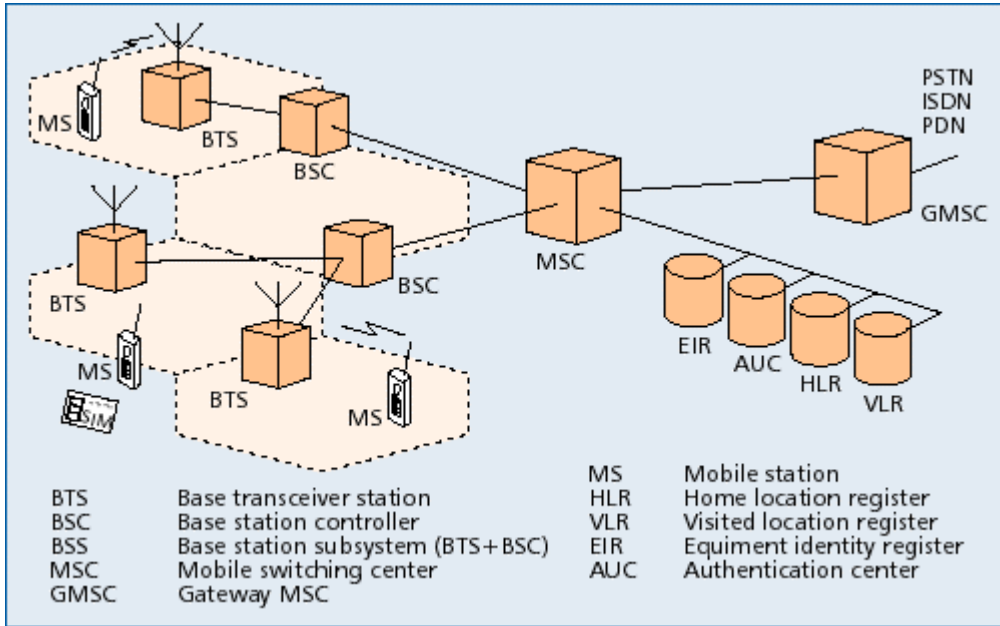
PSTN
ISDN
PDN

MS

BTS

BSC

MSC

GMSC

BTS

BSC

EIR

AUC

HLR

VLR

MS

SIM

BTS

MS

| | |
|---|---|
| BTS | Base transceiver station |
| BSC | Base station controller |
| BSS | Base station subsystem (BTS+BSC) |
| MSC | Mobile switching center |
| GMSC | Gateway MSC |

| | |
|---|---|
| MS | Mobile station |
| HLR | Home location register |
| VLR | Visited location register |
| EIR | Equiment identity register |
| AUC | Authentication center |